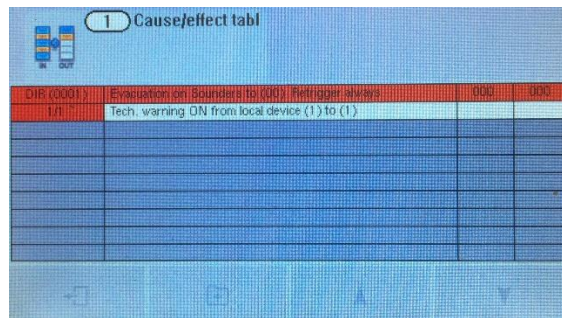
1 Cause/effect tabl

IN OUT

| DIR (0001) | Evacuation on Sounders to (00) Retrigger always | 000 | 000 |
|---|---|---|---|
| 1/1 | Tech. warning ON from local device (1) to (1) | | |
| | | | |
| | | | |
| | | | |
| | | | |
| | | | |
| | | | |
| | | | |